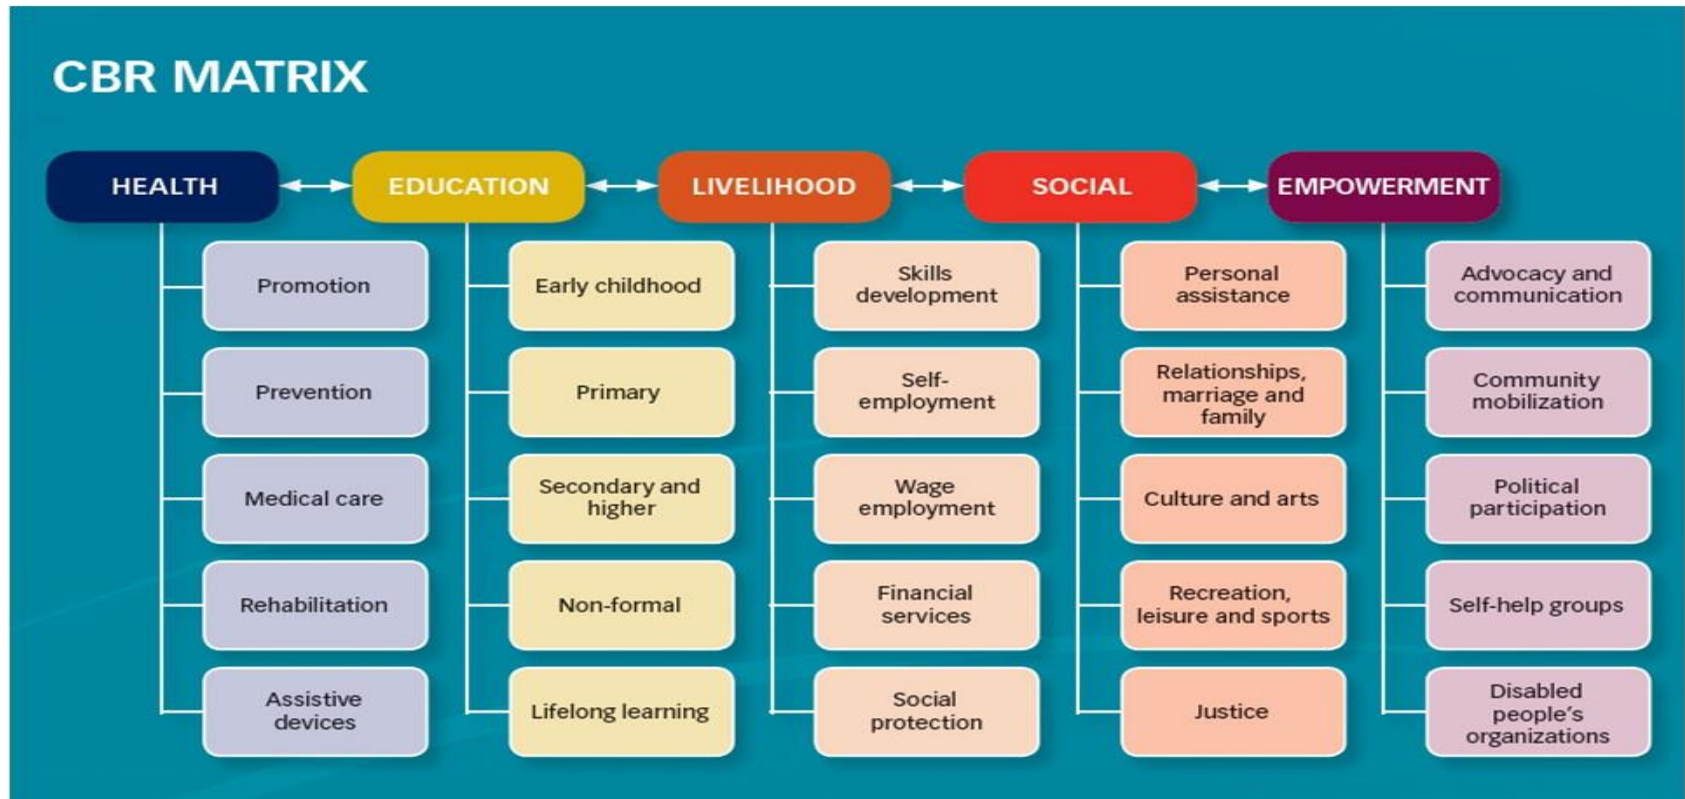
CBR MATRIX

HEALTH

Promotion

Prevention

Medical care

Rehabilitation

Assistive devices

EDUCATION

Early childhood

Primary

Secondary and higher

Non-formal

Lifelong learning

LIVELIHOOD

Skills development

Self-employment

Wage employment

Financial services

Social protection

SOCIAL

Personal assistance

Relationships, marriage and family

Culture and arts

Recreation, leisure and sports

Justice

EMPOWERMENT

Advocacy and communication

Community mobilization

Political participation

Self-help groups

Disabled people's organizations